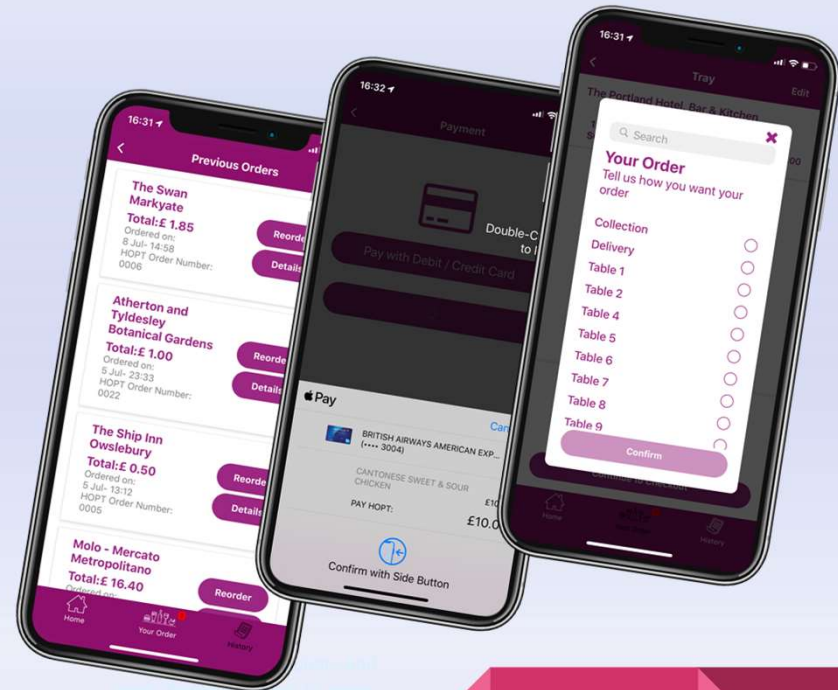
16:31

Previous Orders

The Swan Markyate
Total:£ 1.85
Ordered on:
8 Jul- 14:58
HOPT Order Number:
0006
Reorde
Details

Atherton and Tyldesley Botanical Gardens
Total:£ 1.00
Ordered on:
5 Jul- 23:33
HOPT Order Number:
0022
Reorde
Details

The Ship Inn Owslebury
Total:£ 0.50
Ordered on:
5 Jul- 13:12
HOPT Order Number:
0005
Reorde
Details

Molo - Mercato Metropolitano
Total:£ 16.40
Ordered on
Reorder

Home
Your Order
History

16:32

Payment

Double-C
to

Pay with Debit / Credit Card

Pay
Can
BRITISH AIRWAYS AMERICAN EXP...
(•••• 3004)
CANTONESE SWEET & SOUR CHICKEN
£10
PAY HOPT:
£10.0

Confirm with Side Button

16:31

Tray
Edit
The Portland Hotel, Bar & Kitchen

Search
Your Order
Tell us how you want your order
Collection
Delivery
Table 1
Table 2
Table 4
Table 5
Table 6
Table 7
Table 8
Table 9
Confirm

Continue to Checkout
Home
Your Order
History